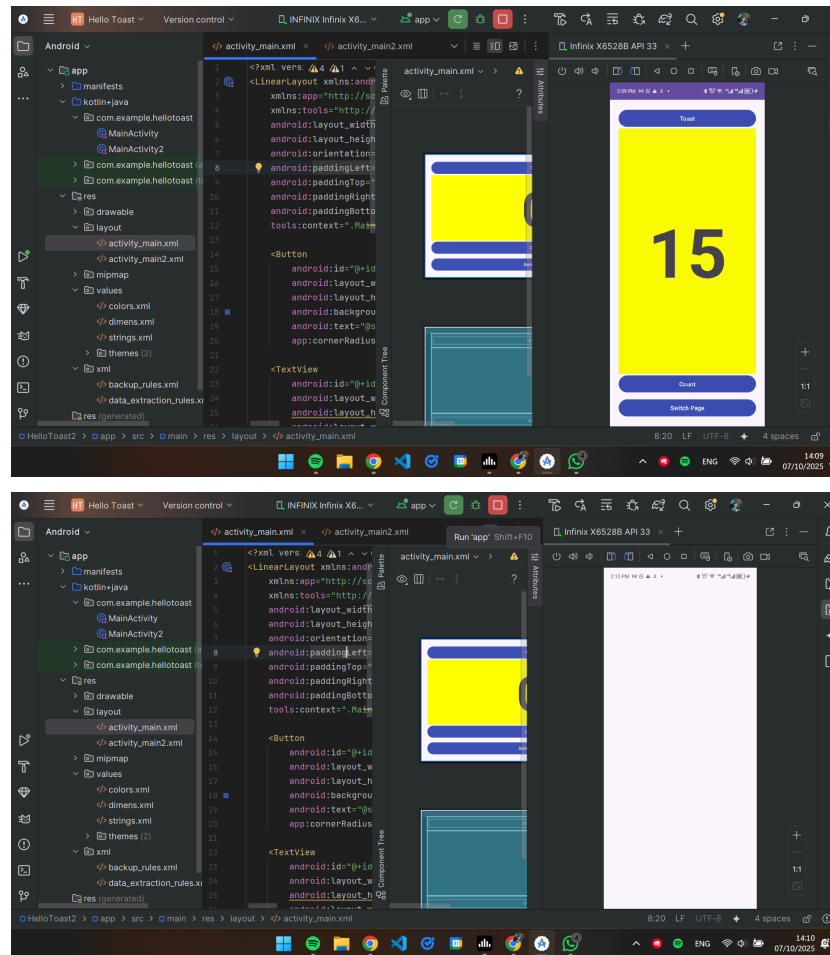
HT Hello Toast Version control INFINIX Infinix X6... app

Android
app
manifests
kotlin+java
com.example.hellotoast
MainActivity
MainActivity2
com.example.hellotoast
com.example.hellotoast
res
drawable
layout
activity_main.xml
activity_main2.xml
mipmap
values
colors.xml
dimens.xml
strings.xml
themes (2)
xml
backup_rules.xml
data_extraction_rules.xml
res (generated)

activity_main.xml activity_main2.xml

1 <?xml vers 4 1
2 <LinearLayout xmlns:andr
3 xmlns:app="http://sc
4 xmlns:tools="http://
5 android:layout_width
6 android:layout_heigh
7 android:orientation=
8 android:paddingLeft=
9 android:paddingTop="
10 android:paddingRight
11 android:paddingBotto
12 tools:context=".Main
13
14 <Button
15 android:id="@+id
16 android:layout_w
17 android:layout_h
18 android:backgrou
19 android:text="@s
20 app:cornerRadius
21
22 <TextView
23 android:id="@+id
24 android:layout_w
25 android:layout_h

activity_main.xml
Palette
Component Tree
Attributes

Infinix X6528B API 33

2:09 PM
Toast
15
Count
Switch Page

1:1

HelloToast2 > app > src > main > res > layout > activity_main.xml 8:20 LF UTF-8 4 spaces

ENG 14:09 07/10/2025

HT Hello Toast Version control INFINIX Infinix X6... app
Run 'app' Shift+F10

Android
app
manifests
kotlin+java
com.example.hellotoast
MainActivity
MainActivity2
com.example.hellotoast
com.example.hellotoast
res
drawable
layout
activity_main.xml
activity_main2.xml
mipmap
values
colors.xml
dimens.xml
strings.xml
themes (2)
xml
backup_rules.xml
data_extraction_rules.xml
res (generated)

activity_main.xml activity_main2.xml

1 <?xml vers 4 1
2 <LinearLayout xmlns:andr
3 xmlns:app="http://sc
4 xmlns:tools="http://
5 android:layout_width
6 android:layout_heigh
7 android:orientation=
8 android:paddingLeft=
9 android:paddingTop="
10 android:paddingRight
11 android:paddingBotto
12 tools:context=".Main
13
14 <Button
15 android:id="@+id
16 android:layout_w
17 android:layout_h
18 android:backgrou
19 android:text="@s
20 app:cornerRadius
21
22 <TextView
23 android:id="@+id
24 android:layout_w
25 android:layout_h

activity_main.xml
Palette
Component Tree
Attributes

Infinix X6528B API 33

2:10 PM

1:1

HelloToast2 > app > src > main > res > layout > activity_main.xml 8:20 LF UTF-8 4 spaces

ENG 14:10 07/10/2025